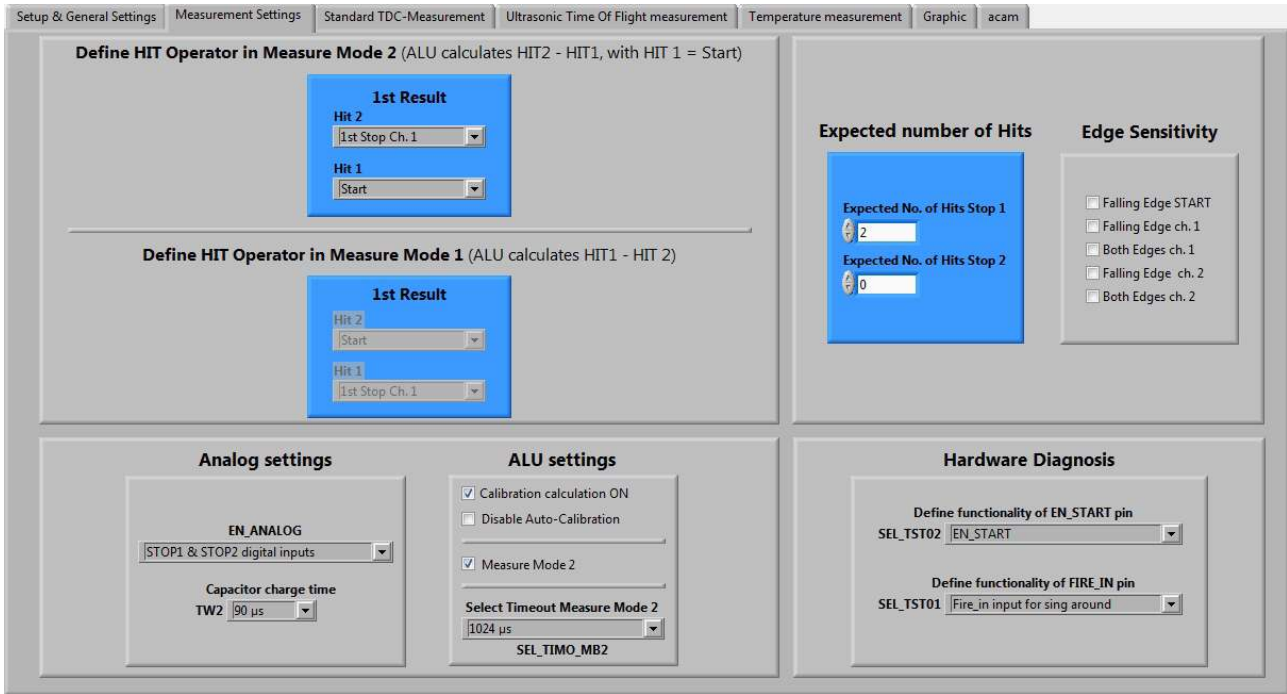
Setup & General Settings | Measurement Settings | Standard TDC-Measurement | Ultrasonic Time Of Flight measurement | Temperature measurement | Graphic | acam

Define HIT Operator in Measure Mode 2 (ALU calculates HIT2 - HIT1, with HIT 1 = Start)

1st Result
Hit 2
1st Stop Ch. 1
Hit 1
Start

Define HIT Operator in Measure Mode 1 (ALU calculates HIT1 - HIT 2)

1st Result
Hit 2
Start
Hit 1
1st Stop Ch. 1

Expected number of Hits

Expected No. of Hits Stop 1
2
Expected No. of Hits Stop 2
0

Edge Sensitivity

Falling Edge START
Falling Edge ch. 1
Both Edges ch. 1
Falling Edge ch. 2
Both Edges ch. 2

Analog settings

EN_ANALOG
STOP1 & STOP2 digital inputs
Capacitor charge time
TW2 90 µs

ALU settings

Calibration calculation ON
Disable Auto-Calibration
Measure Mode 2
Select Timeout Measure Mode 2
1024 µs
SEL_TIMO_MB2

Hardware Diagnosis

Define functionality of EN_START pin
SEL_TST02 EN_START
Define functionality of FIRE_IN pin
SEL_TST01 Fire_in input for sing around